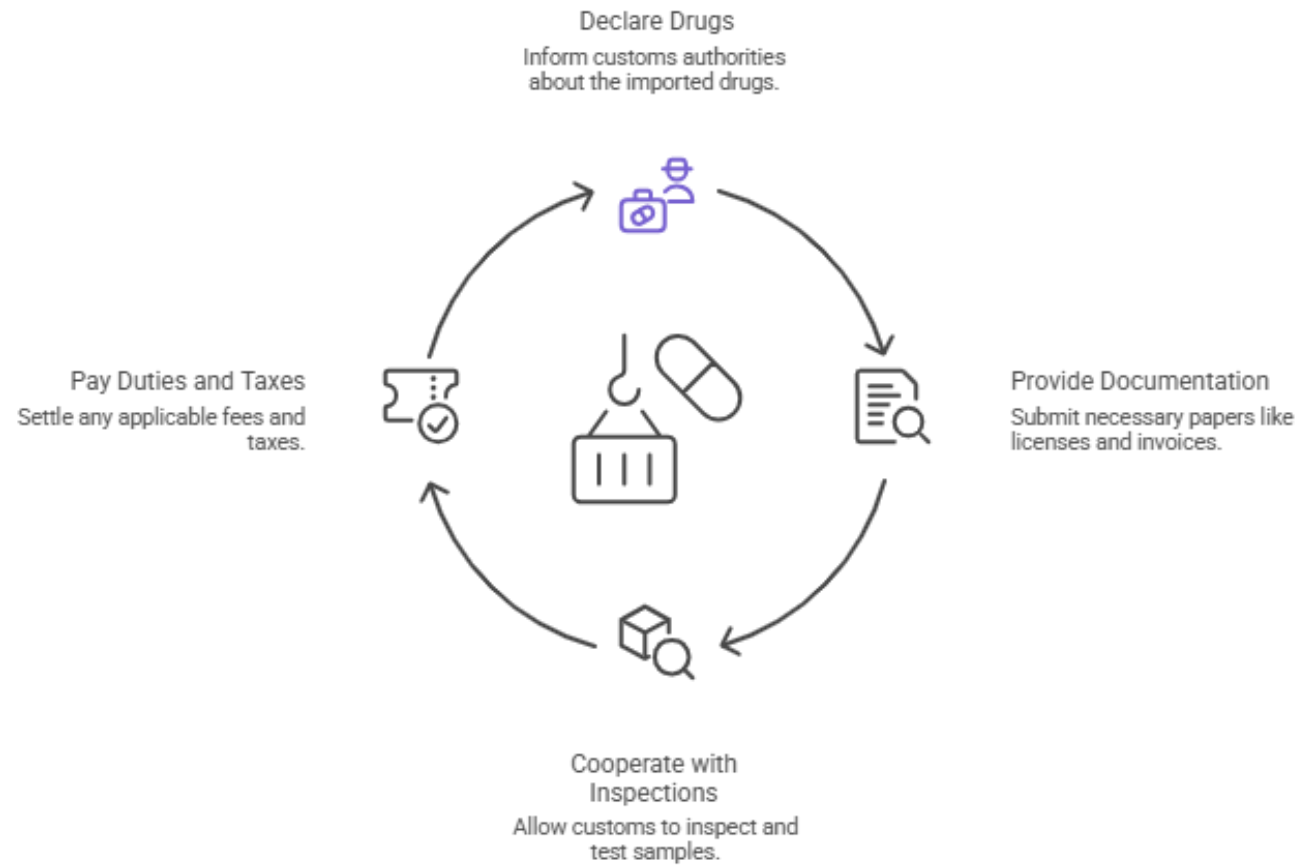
Declare Drugs
Inform customs authorities about the imported drugs.

Provide Documentation
Submit necessary papers like licenses and invoices.

Cooperate with Inspections
Allow customs to inspect and test samples.

Pay Duties and Taxes
Settle any applicable fees and taxes.